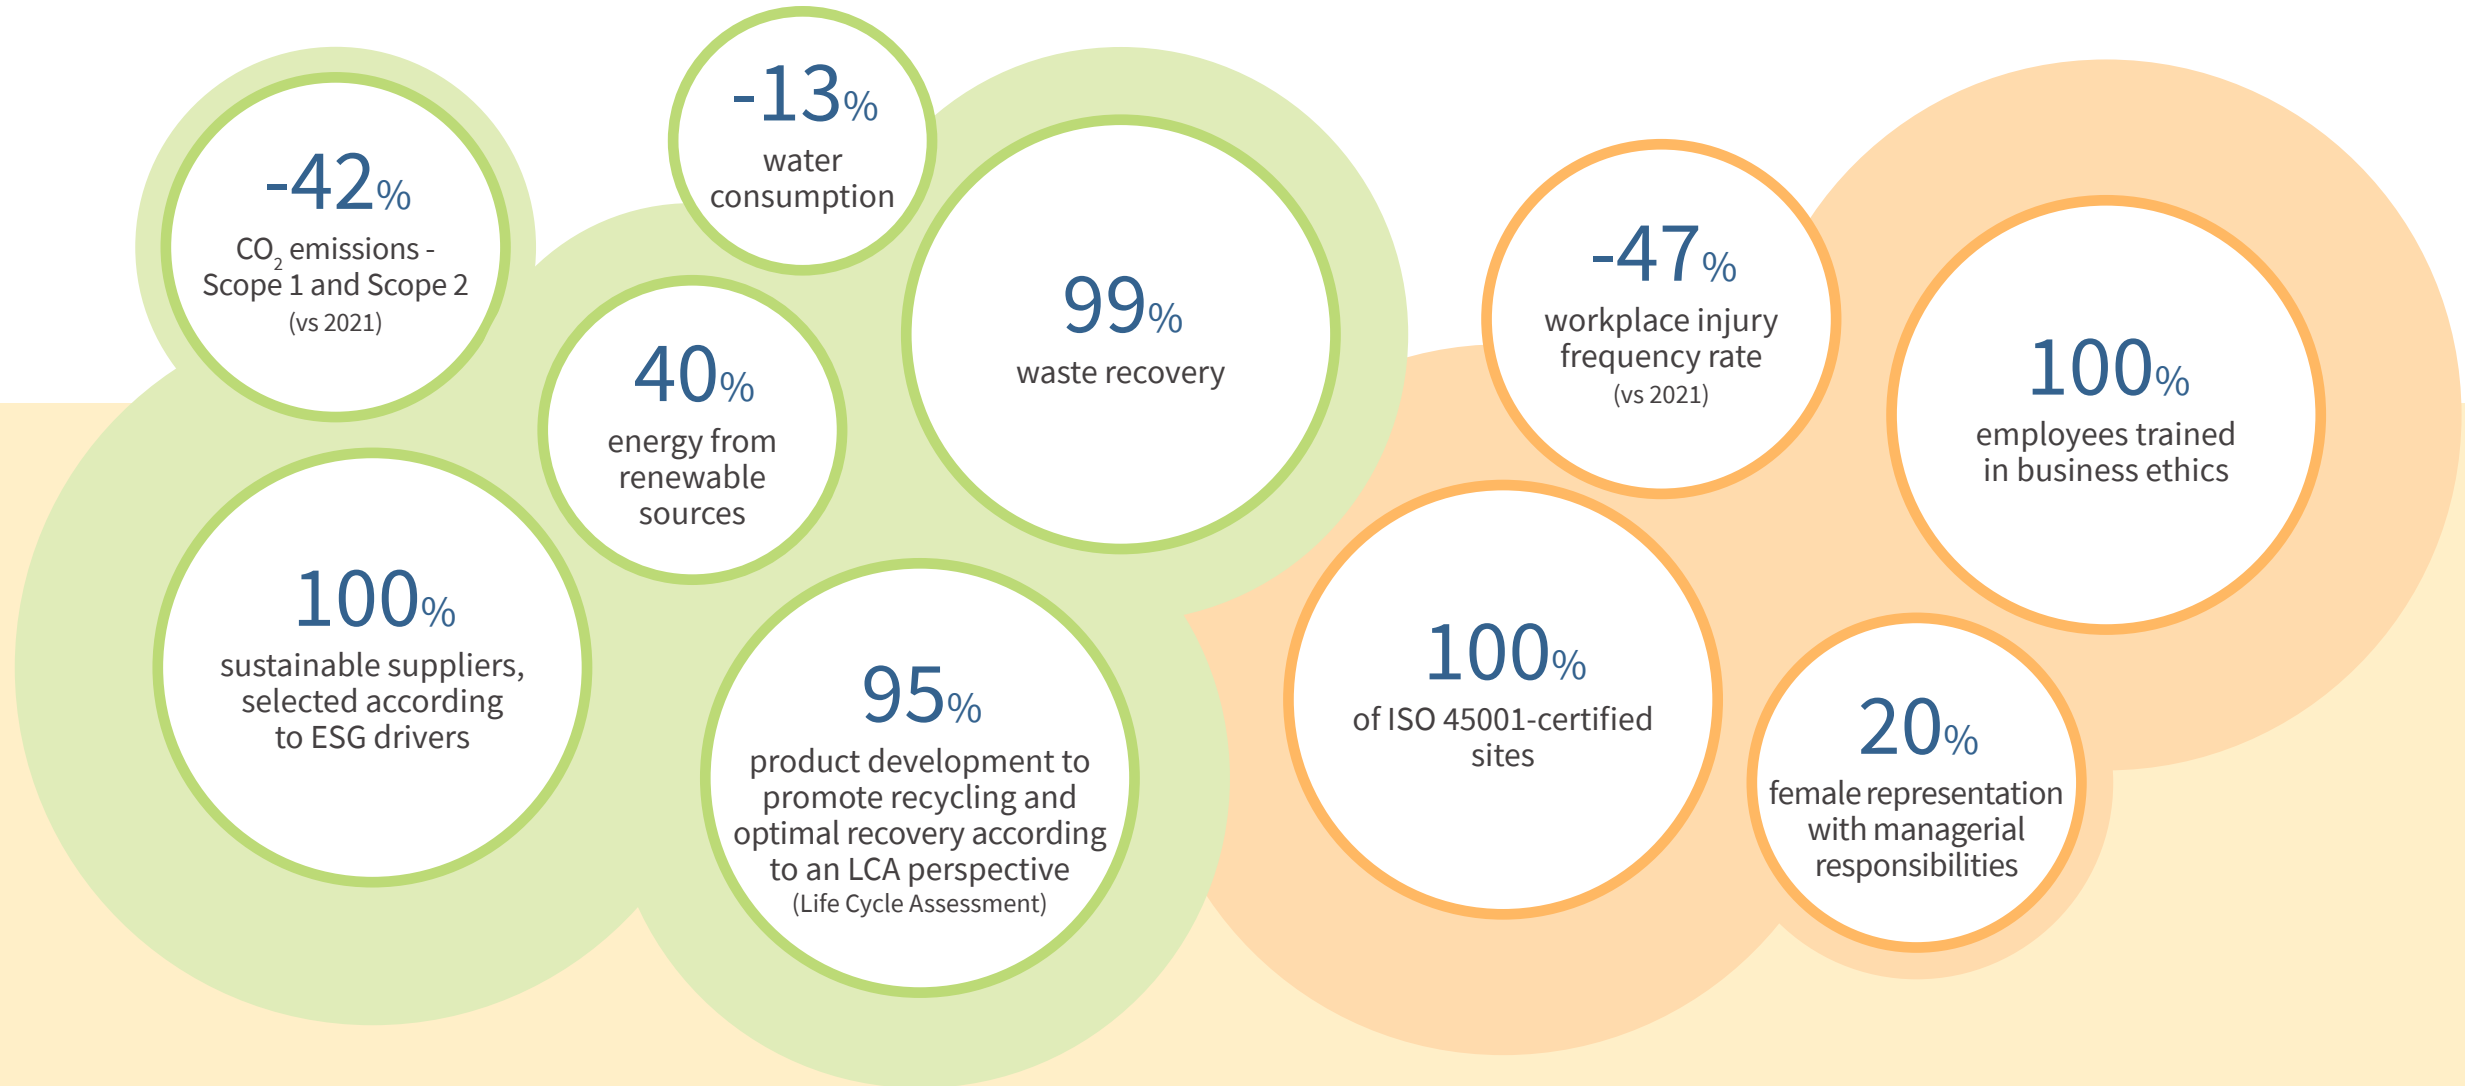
-42%
$CO_2$ emissions - Scope 1 and Scope 2
(vs 2021)

-13%
water consumption

40%
energy from renewable sources

99%
waste recovery

100%
sustainable suppliers, selected according to ESG drivers

95%
product development to promote recycling and optimal recovery according to an LCA perspective
(Life Cycle Assessment)

-47%
workplace injury frequency rate
(vs 2021)

100%
employees trained in business ethics

100%
of ISO 45001-certified sites

20%
female representation with managerial responsibilities